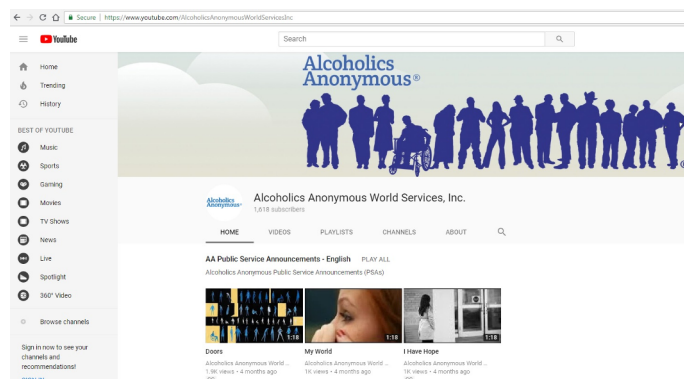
Secure | https://www.youtube.com/AlcoholicsAnonymousWorldServicesInc

YouTube

Search

Home
Trending
History

BEST OF YOUTUBE
Music
Sports
Gaming
Movies
TV Shows
News
Live
Spotlight
360° Video

Browse channels

Sign in now to see your channels and recommendations!

Alcoholics Anonymous®

Alcoholics Anonymous

Alcoholics Anonymous World Services, Inc.
1,618 subscribers

HOME VIDEOS PLAYLISTS CHANNELS ABOUT

AA Public Service Announcements - English PLAY ALL
Alcoholics Anonymous Public Service Announcements (PSAs)

1:18
Doors
Alcoholics Anonymous World ...
1.9K views • 4 months ago

1:18
My World
Alcoholics Anonymous World ...
1K views • 4 months ago

1:18
I Have Hope
Alcoholics Anonymous World ...
1K views • 4 months ago